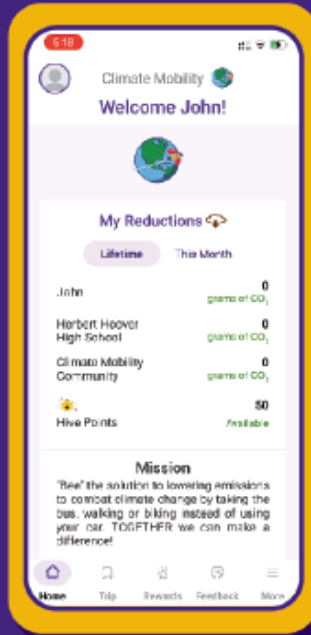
5:18

Climate Mobility

Welcome John!

My Reductions

Lifetime | This Month

John | 0 grams of $CO_2$

Herbert Hoover High School | 0 grams of $CO_2$

Climate Mobility Community | 0 grams of $CO_2$

Hive Points | 50 Available

Mission

"Bee" the solution to lowering emissions to combat climate change by taking the bus, walking or biking instead of using your car. TOGETHER we can make a difference!

Home Trip Rewards Feedback More